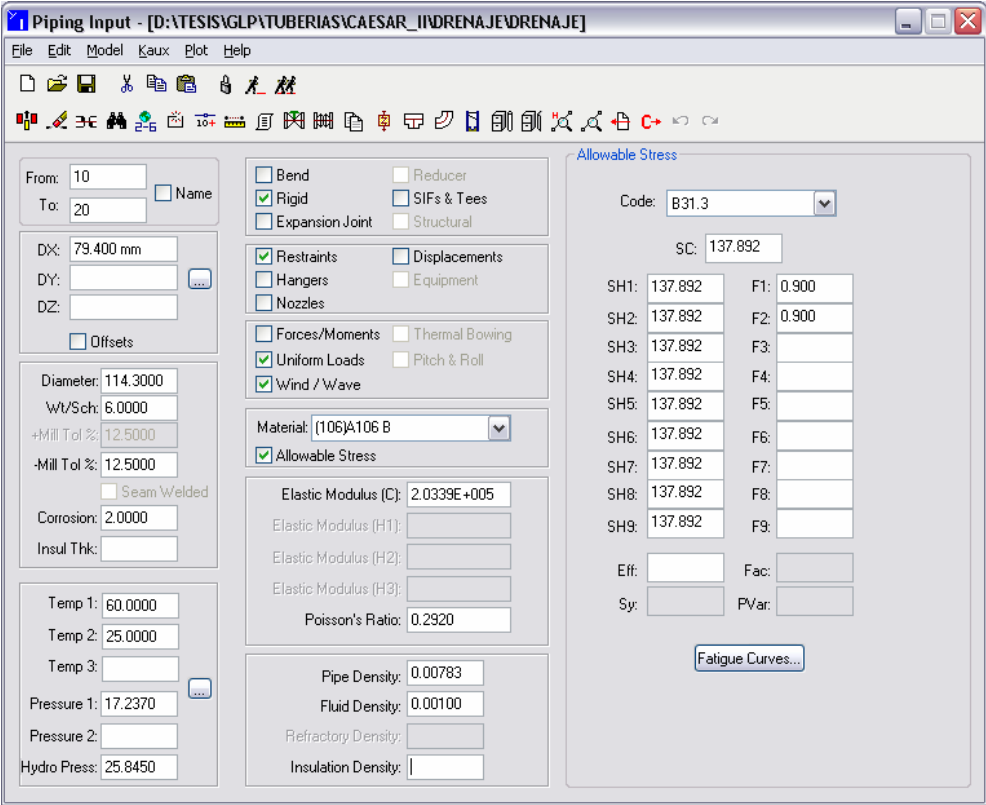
Piping Input - [D:\TESIS\GLP\TUBERIAS\CAESAR_II\DRENAJE\DRENAJE]

File Edit Model Kaux Plot Help

From: 10
To: 20
Name

DX: 79.400 mm
DY:
DZ:
Offsets

Diameter: 114.3000
Wt/Sch: 6.0000
+Mill Tol %: 12.5000
-Mill Tol %: 12.5000
Seam Welded
Corrosion: 2.0000
Insul Thk:

Temp 1: 60.0000
Temp 2: 25.0000
Temp 3:
Pressure 1: 17.2370
Pressure 2:
Hydro Press: 25.8450

Bend
Rigid
Expansion Joint
Reducer
SIFs & Tees
Structural

Restraints
Hangers
Nozzles
Displacements
Equipment

Forces/Moments
Uniform Loads
Wind / Wave
Thermal Bowing
Pitch & Roll

Material: (106)A106 B
Allowable Stress

Elastic Modulus (C): 2.0339E+005
Elastic Modulus (H1):
Elastic Modulus (H2):
Elastic Modulus (H3):
Poisson's Ratio: 0.2920

Pipe Density: 0.00783
Fluid Density: 0.00100
Refractory Density:
Insulation Density:

Allowable Stress

Code: B31.3

SC: 137.892

| | | | |
|---|---|---|---|
| SH1: | 137.892 | F1: | 0.900 |
| SH2: | 137.892 | F2: | 0.900 |
| SH3: | 137.892 | F3: | |
| SH4: | 137.892 | F4: | |
| SH5: | 137.892 | F5: | |
| SH6: | 137.892 | F6: | |
| SH7: | 137.892 | F7: | |
| SH8: | 137.892 | F8: | |
| SH9: | 137.892 | F9: | |

Eff:
Fac:
Sy:
PVar:

Fatigue Curves...